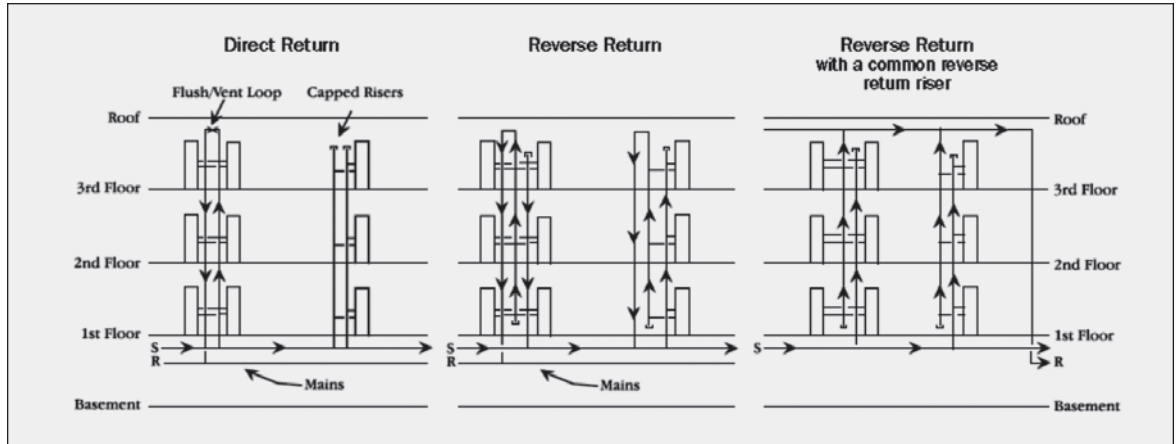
Direct Return

Flush/Vent Loop

Capped Risers

Roof

3rd Floor

2nd Floor

1st Floor

S

R

Mains

Basement

Reverse Return

S

R

Mains

Reverse Return with a common reverse return riser

Roof

3rd Floor

2nd Floor

1st Floor

S

R

Basement